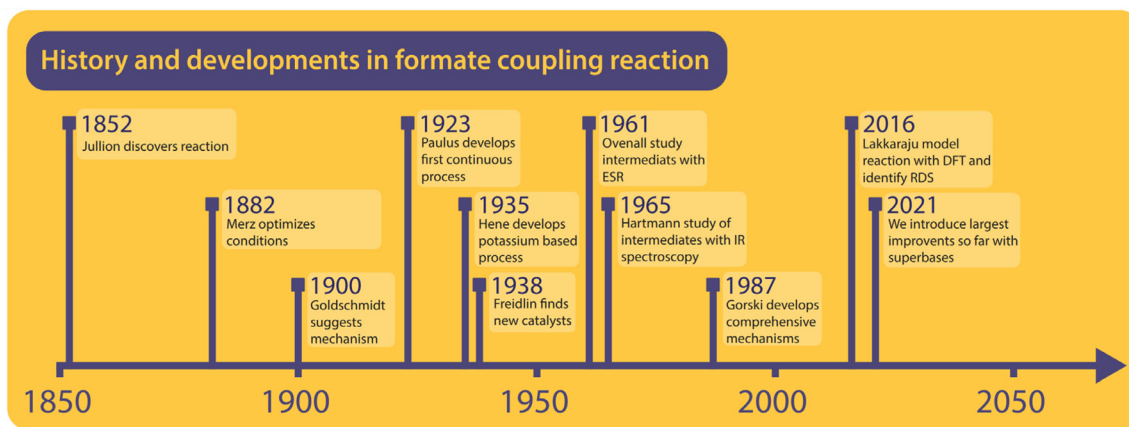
History and developments in formate coupling reaction

1852
Jullion discovers reaction

1882
Merz optimizes conditions

1900
Goldschmidt suggests mechanism

1923
Paulus develops first continuous process

1935
Hene develops potassium based process

1938
Freidlin finds new catalysts

1961
Ovenall study intermediats with ESR

1965
Hartmann study of intermediates with IR spectroscopy

1987
Gorski develops comprehensive mechanisms

2016
Lakkaraju model reaction with DFT and identify RDS

2021
We introduce largest improvents so far with superbases

1850 1900 1950 2000 2050